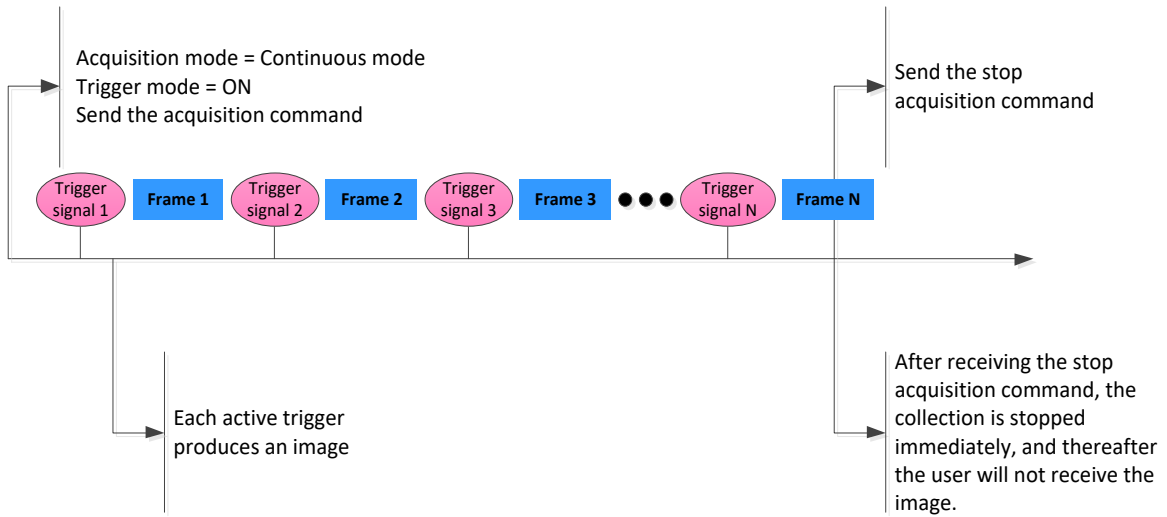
Acquisition mode = Continuous mode
Trigger mode = ON
Send the acquisition command

Send the stop acquisition command

Trigger signal 1

Frame 1

Trigger signal 2

Frame 2

Trigger signal 3

Frame 3

Trigger signal N

Frame N

Each active trigger produces an image

After receiving the stop acquisition command, the collection is stopped immediately, and thereafter the user will not receive the image.